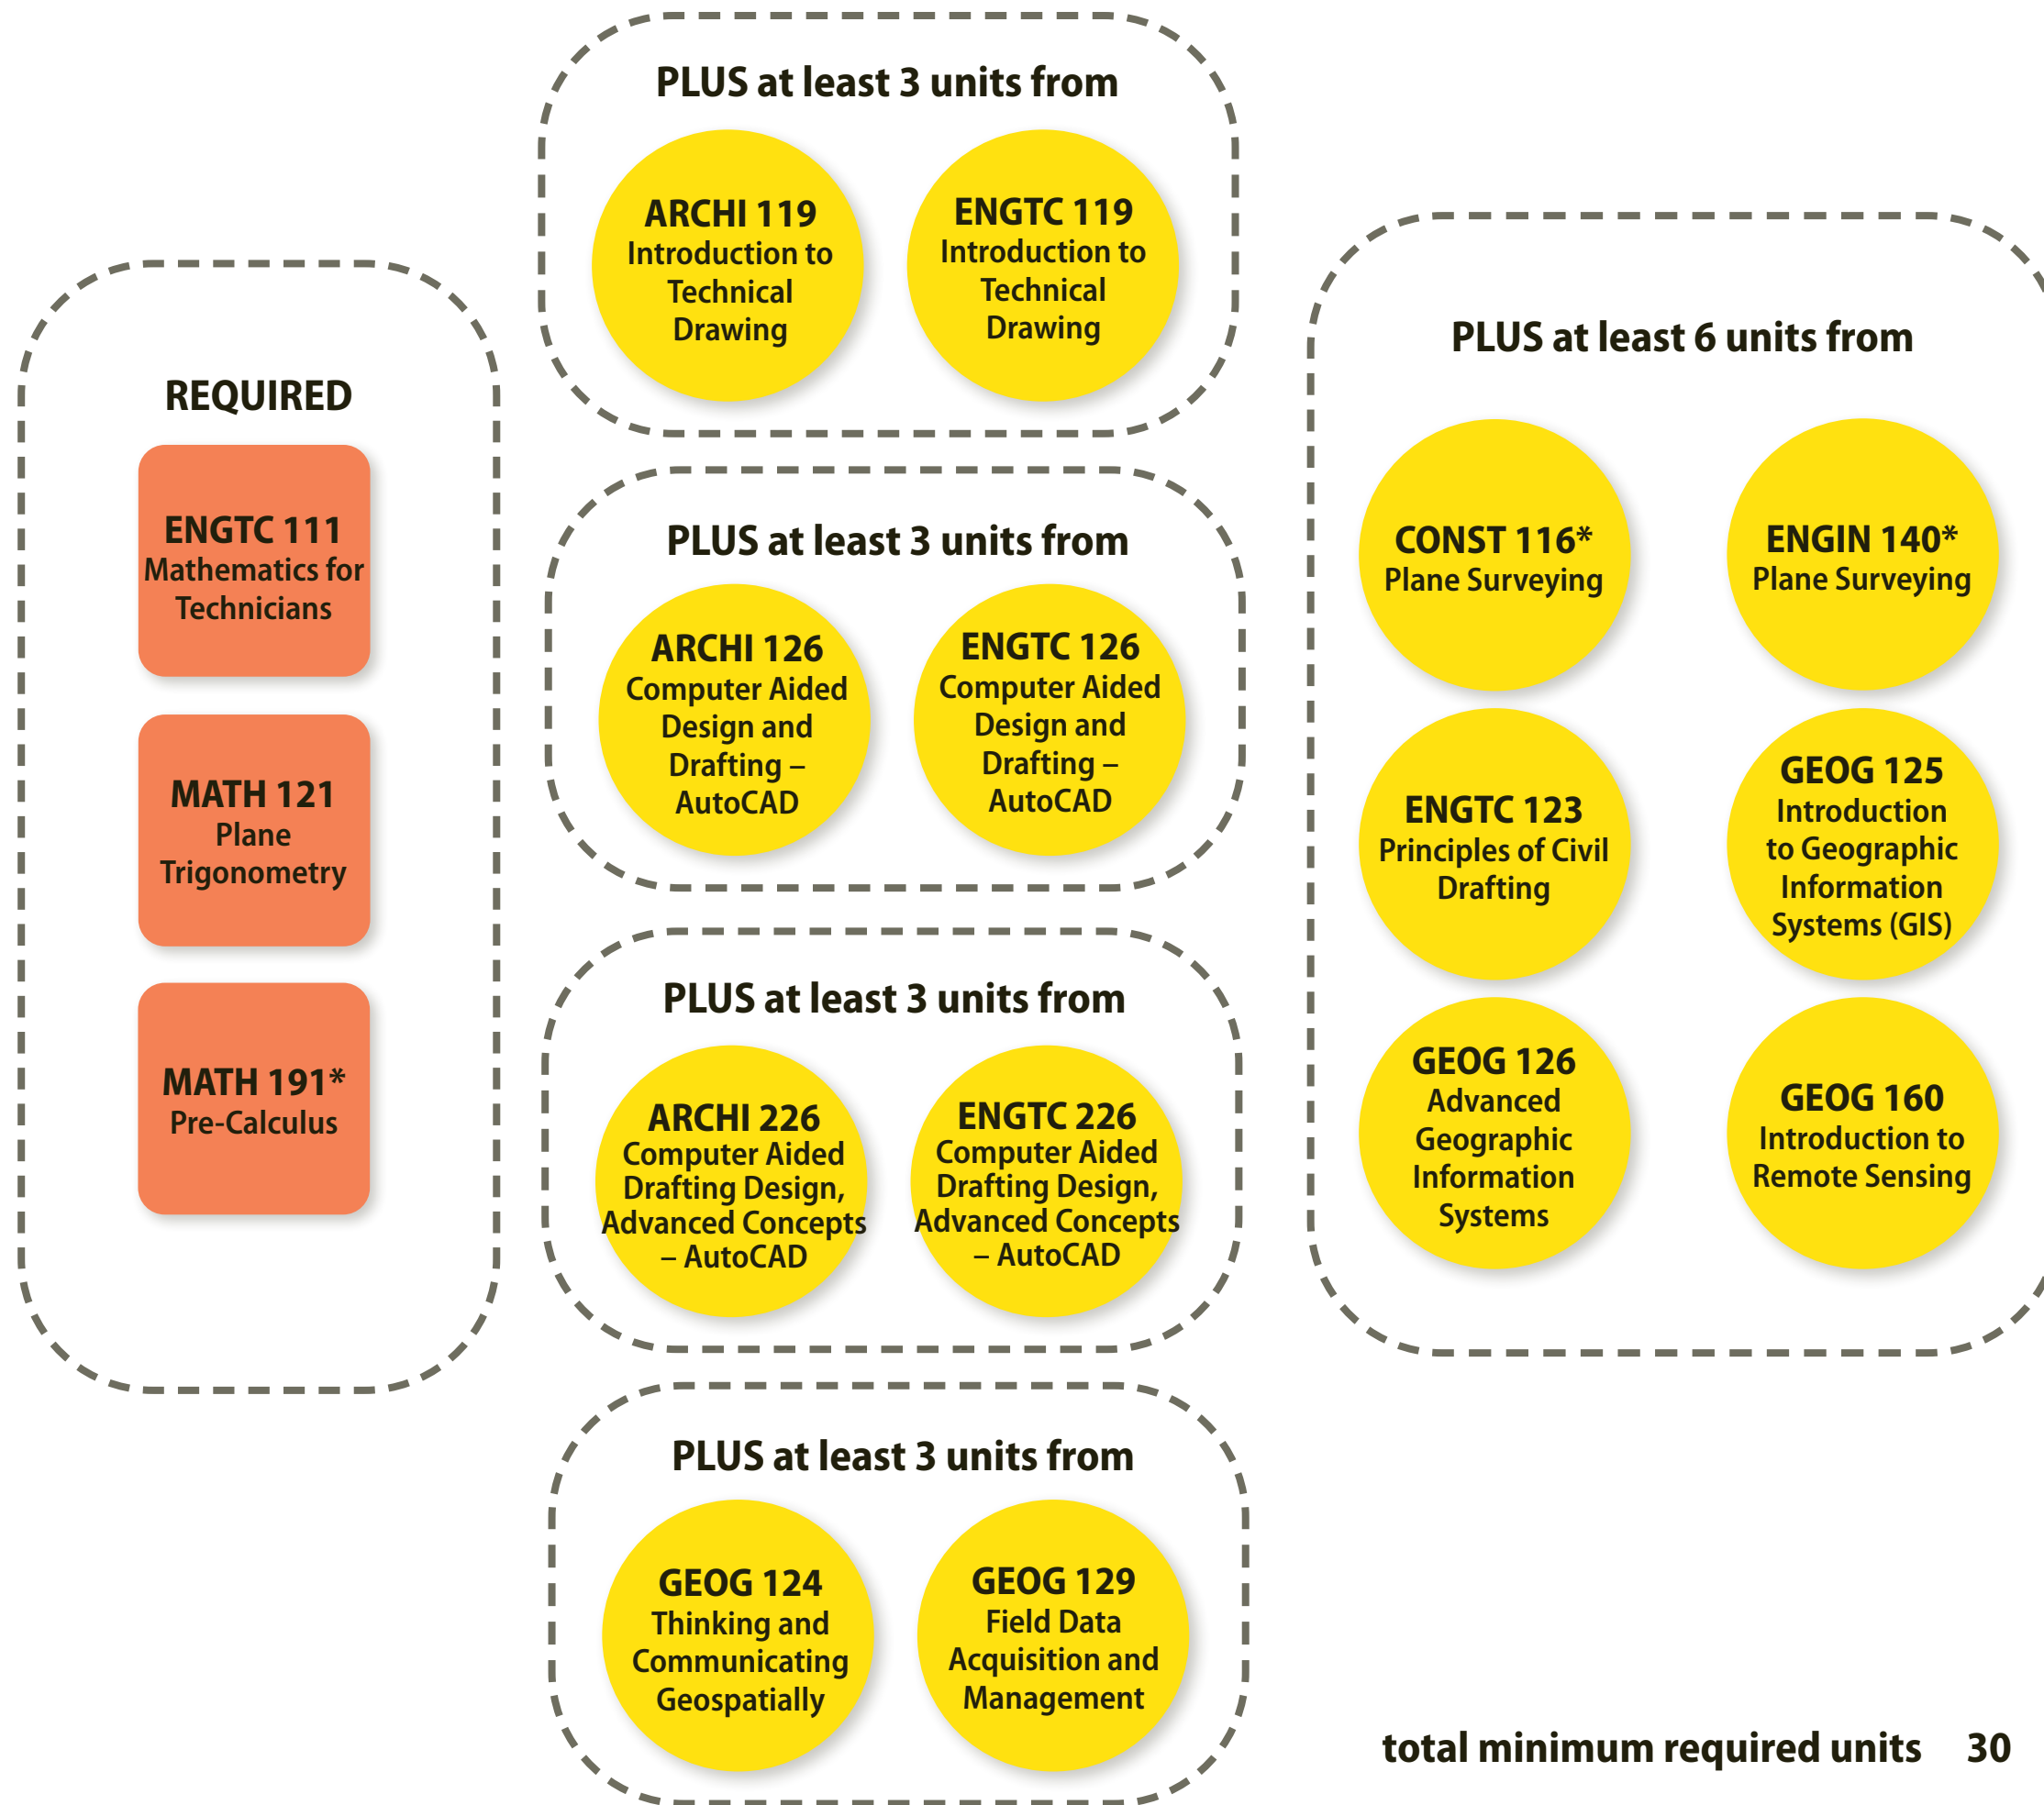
REQUIRED

ENGTC 111
Mathematics for Technicians

MATH 121
Plane Trigonometry

MATH 191*
Pre-Calculus

PLUS at least 3 units from

ARCHI 119
Introduction to Technical Drawing

ENGTC 119
Introduction to Technical Drawing

PLUS at least 3 units from

ARCHI 126
Computer Aided Design and Drafting – AutoCAD

ENGTC 126
Computer Aided Design and Drafting – AutoCAD

PLUS at least 3 units from

ARCHI 226
Computer Aided Drafting Design, Advanced Concepts – AutoCAD

ENGTC 226
Computer Aided Drafting Design, Advanced Concepts – AutoCAD

PLUS at least 3 units from

GEOG 124
Thinking and Communicating Geospatially

GEOG 129
Field Data Acquisition and Management

PLUS at least 6 units from

CONST 116*
Plane Surveying

ENGIN 140*
Plane Surveying

ENGTC 123
Principles of Civil Drafting

GEOG 125
Introduction to Geographic Information Systems (GIS)

GEOG 126
Advanced Geographic Information Systems

GEOG 160
Introduction to Remote Sensing

total minimum required units 30